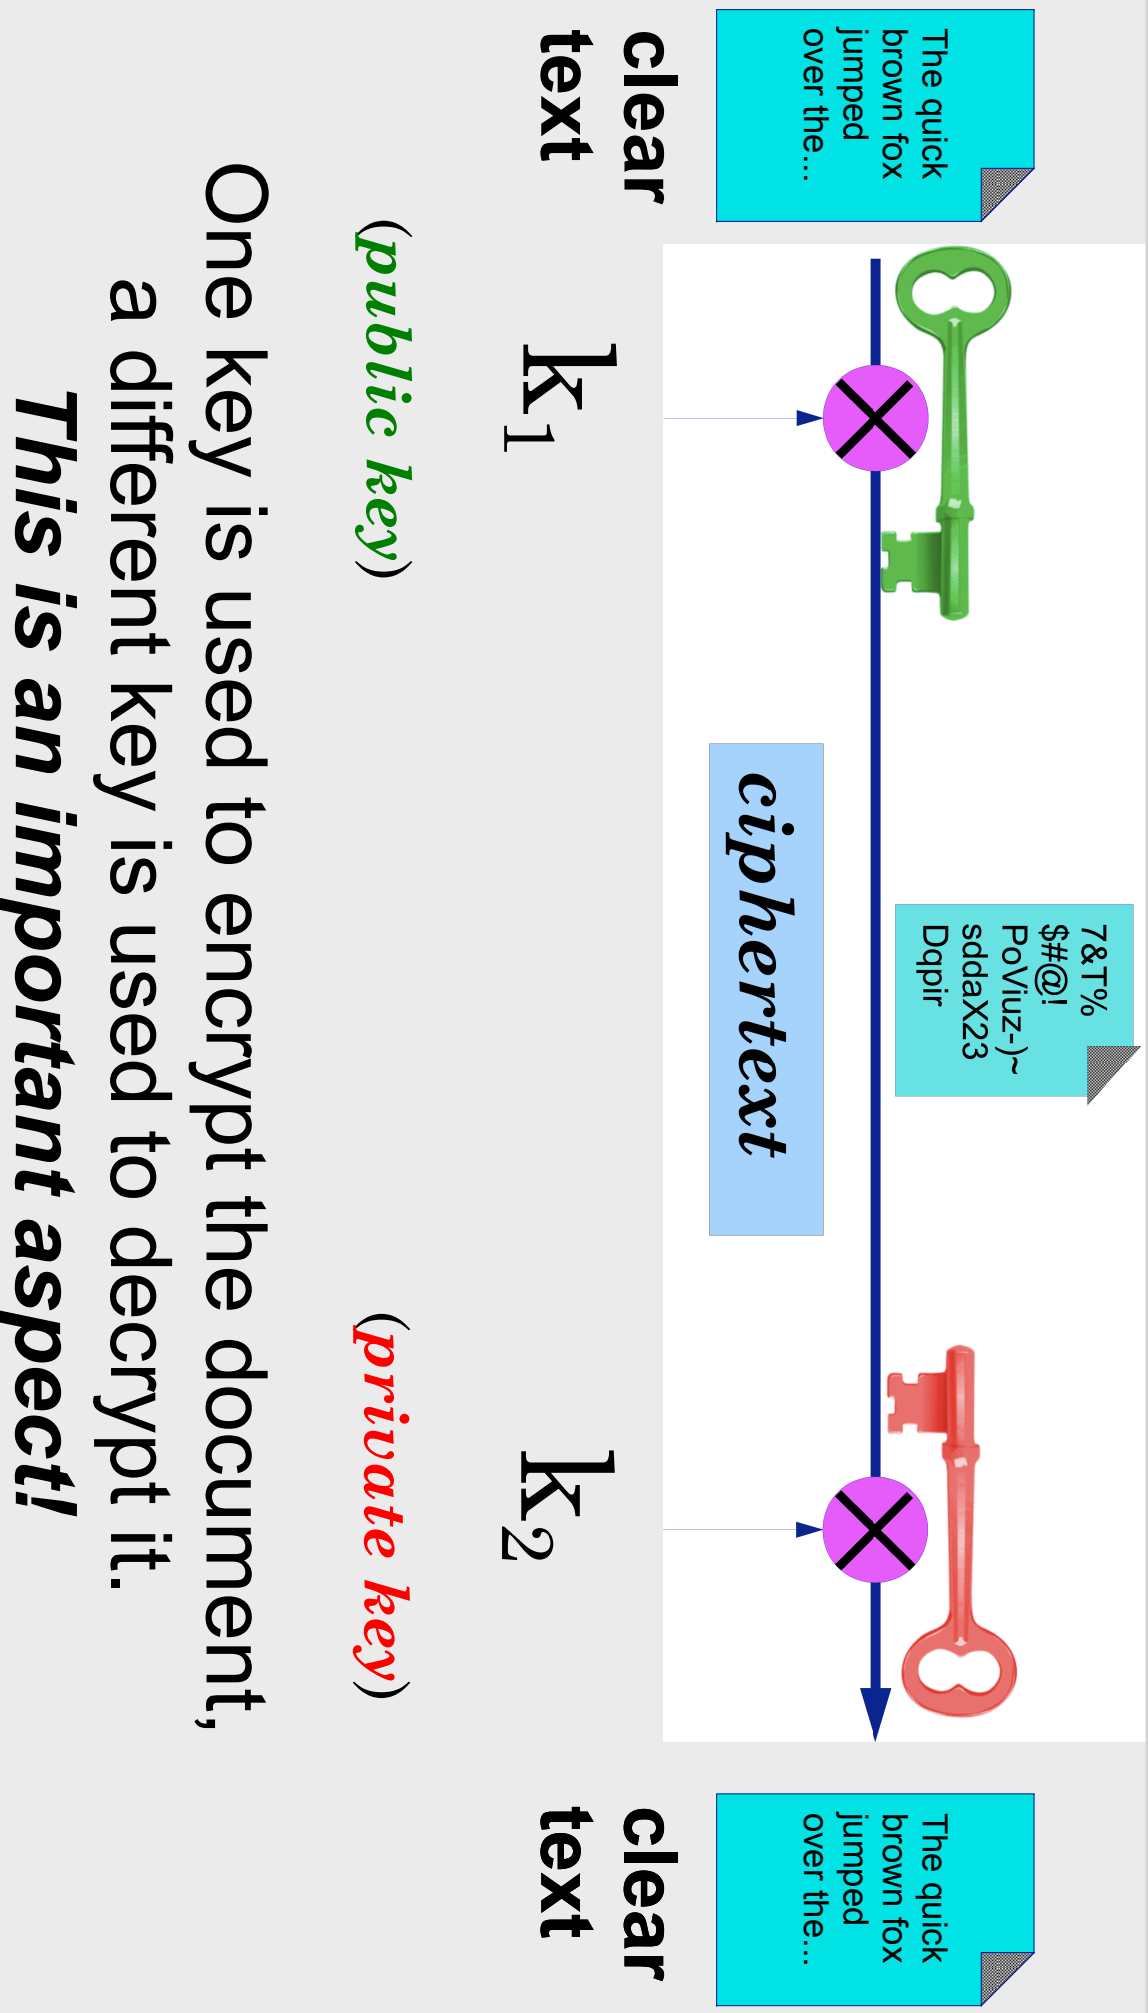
The quick brown fox jumped over the...

clear text

$k_1$

(public key)

7&T%
$#@!
PoViuz-)~
sdaX23
Dqpir

ciphertext

$k_2$

(private key)

The quick brown fox jumped over the...

clear text

One key is used to encrypt the document, a different key is used to decrypt it.
This is an important aspect!